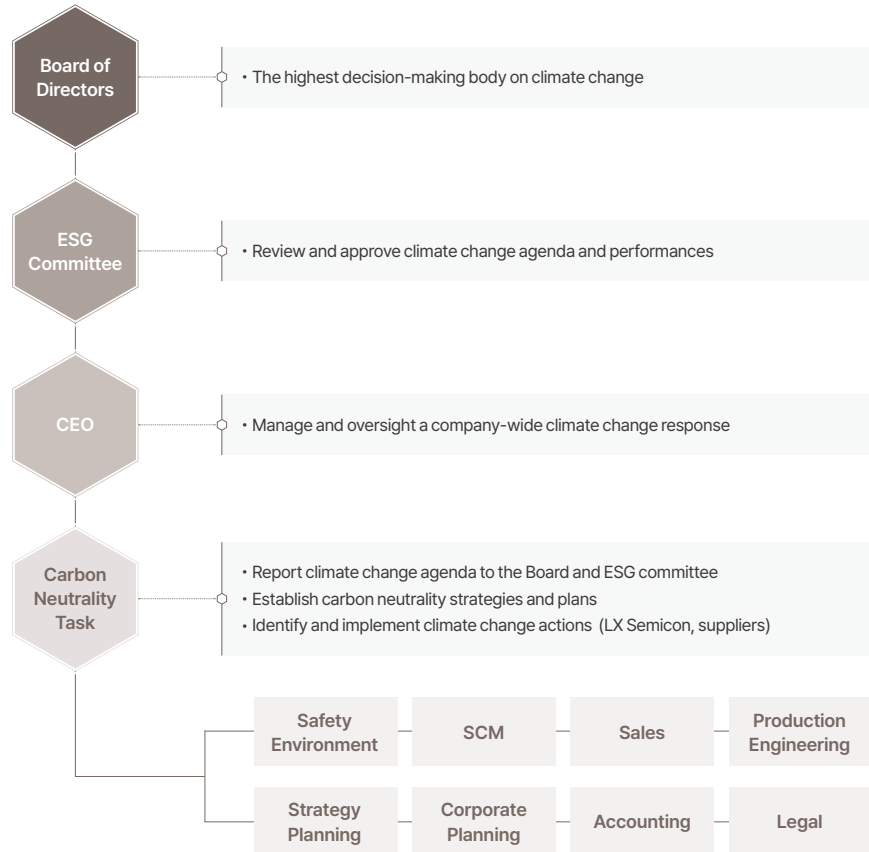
Board of Directors

• The highest decision-making body on climate change

ESG Committee

• Review and approve climate change agenda and performances

CEO

• Manage and oversight a company-wide climate change response

Carbon Neutrality Task

• Report climate change agenda to the Board and ESG committee
• Establish carbon neutrality strategies and plans
• Identify and implement climate change actions (LX Semicon, suppliers)

Safety Environment

SCM

Sales

Production Engineering

Strategy Planning

Corporate Planning

Accounting

Legal